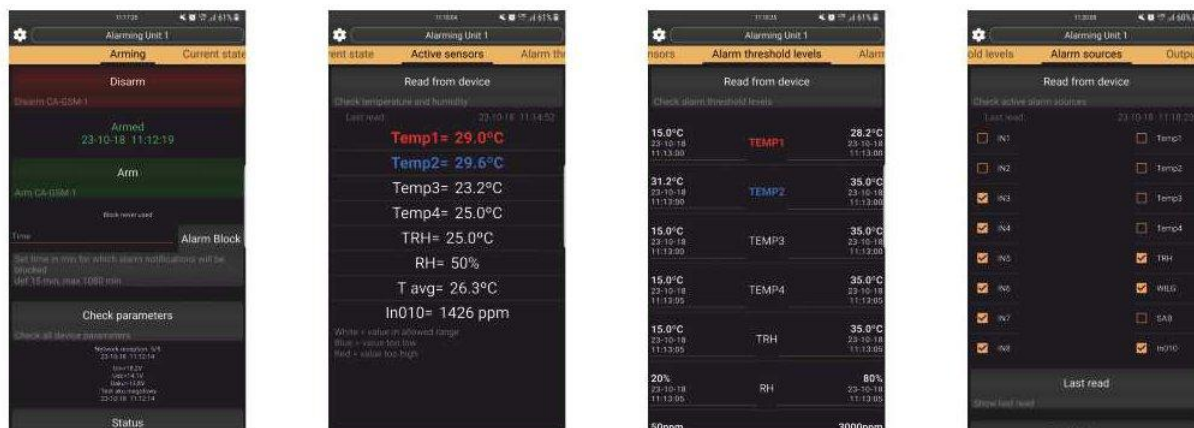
11:17:28

Alarming Unit 1

Arming | Current state

Disarm

Disarm CA-GSM-1

Armed
23-10-18 11:12:19

Arm

Arm CA-GSM-1

Block never used

Time

Alarm Block

Set time in min for which alarm notifications will be blocked
def 15 min, max 1080 min

Check parameters

Check all device parameters

Network reception: 5/5
23-10-18 11:12:14

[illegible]

Status

11:18:04

Alarming Unit 1

rent state | Active sensors | Alarm th

Read from device

Check temperature and humidity

Last read: 23-10-18 11:14:52

Temp1= 29.0°C

Temp2= 29.6°C

Temp3= 23.2°C

Temp4= 25.0°C

TRH= 25.0°C

RH= 50%

T avg= 26.3°C

In010= 1426 ppm

White = value in allowed range
Blue = value too low
Red = value too high

11:18:25

Alarming Unit 1

nsors | Alarm threshold levels | Alarm

Read from device

Check alarm threshold levels

| | | |
|---|---|---|
| 15.0°C 23-10-18 11:13:00 | TEMP1 | 28.2°C 23-10-18 11:13:00 |
| 31.2°C 23-10-18 11:13:00 | TEMP2 | 35.0°C 23-10-18 11:13:00 |
| 15.0°C 23-10-18 11:13:00 | TEMP3 | 35.0°C 23-10-18 11:13:00 |
| 15.0°C 23-10-18 11:13:05 | TEMP4 | 35.0°C 23-10-18 11:13:05 |
| 15.0°C 23-10-18 11:13:05 | TRH | 35.0°C 23-10-18 11:13:05 |
| 20% 23-10-18 11:13:05 | RH | 80% 23-10-18 11:13:05 |
| 50ppm | | 3000ppm |

11:20:08

Alarming Unit 1

old levels | Alarm sources | Outpu

Read from device

Check active alarm sources

Last read: 23-10-18 11:18:23

IN1 | Temp1
IN2 | Temp2
IN3 | Temp3
IN4 | Temp4
IN5 | TRH
IN6 | WILG
IN7 | SAB
IN8 | In010

Last read

Show last read